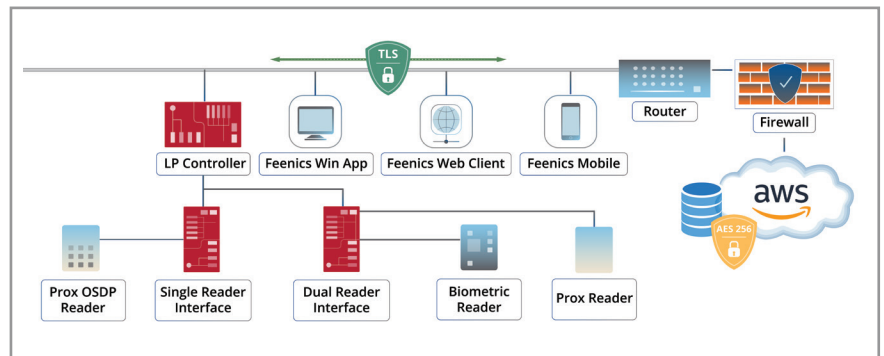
TLS

Router

Firewall

LP Controller

Feenics Win App

Feenics Web Client

Feenics Mobile

aws

AES 256

Prox OSDP Reader

Single Reader Interface

Dual Reader Interface

Biometric Reader

Prox Reader